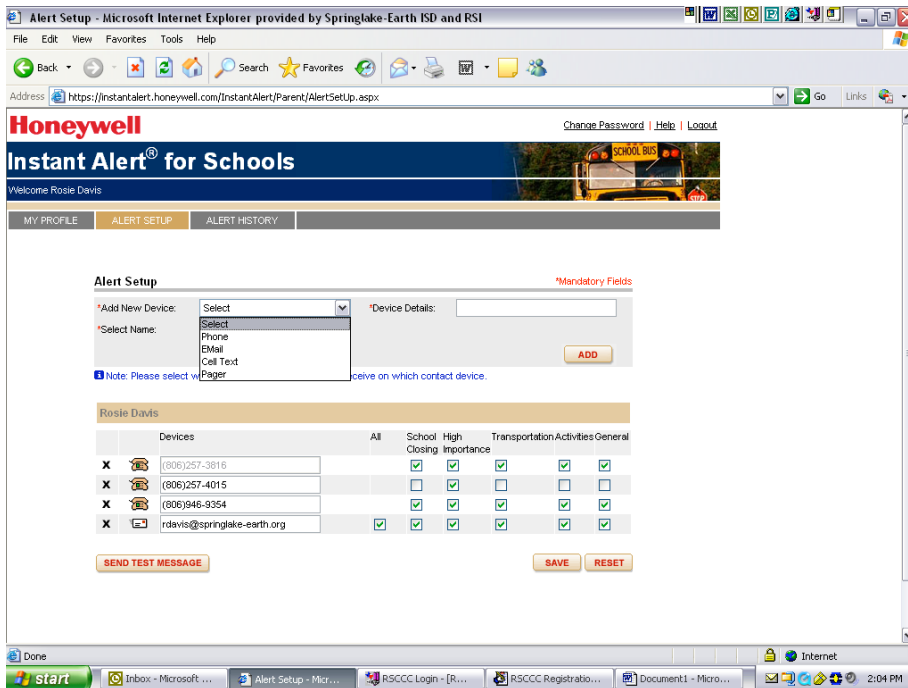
Alert Setup - Microsoft Internet Explorer provided by Springlake-Earth ISD and RSI

File Edit View Favorites Tools Help

Back Search Favorites

Address https://instantalert.honeywell.com/InstantAlert/Parent/AlertSetUp.aspx Go Links

Honeywell

Change Password | Help | Logout

Instant Alert® for Schools

SCHOOL BUS

STOP

Welcome Rosie Davis

MY PROFILE ALERT SETUP ALERT HISTORY

Alert Setup

*Mandatory Fields

*Add New Device: Select *Device Details:

*Select Name:

Select
Phone
EMail
Cell Text
Pager

ADD

Note: Please select w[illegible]ceive on which contact device.

Rosie Davis

| | | Devices | All | School Closing | High Importance | Transportation | Activities | General |
|---|---|---|---|---|---|---|---|---|
| X | | (806)257-3816 | | ☑ | ☑ | ☑ | ☑ | ☑ |
| X | | (806)257-4015 | | ☐ | ☑ | ☐ | ☐ | ☐ |
| X | | (806)946-9354 | | ☑ | ☑ | ☑ | ☑ | ☑ |
| X | | rdavis@springlake-earth.org | ☑ | ☑ | ☑ | ☑ | ☑ | ☑ |

SEND TEST MESSAGE

SAVE RESET

Done

Internet

start Inbox - Microsoft ... Alert Setup - Micr... RSCCC Login - [R... RSCCC Registratio... Document1 - Micro... 2:04 PM